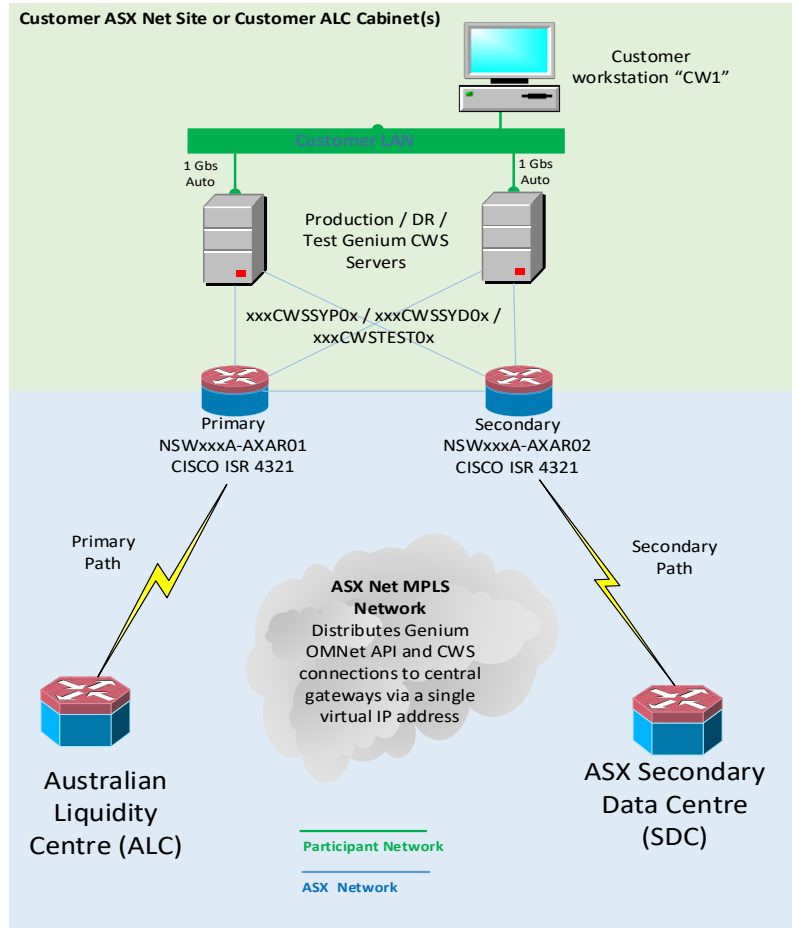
Customer ASX Net Site or Customer ALC Cabinet(s)

Customer workstation “CW1”

Customer LAN

1 Gbs Auto

1 Gbs Auto

Production / DR / Test Genium CWS Servers

xxxCWSSYP0x / xxxCWSSYD0x / xxxCWSTEST0x

Primary NSWxxxA-AXAR01 CISCO ISR 4321

Secondary NSWxxxA-AXAR02 CISCO ISR 4321

Primary Path

Secondary Path

ASX Net MPLS Network
Distributes Genium OMNet API and CWS connections to central gateways via a single virtual IP address

Australian Liquidity Centre (ALC)

ASX Secondary Data Centre (SDC)

Participant Network

ASX Network